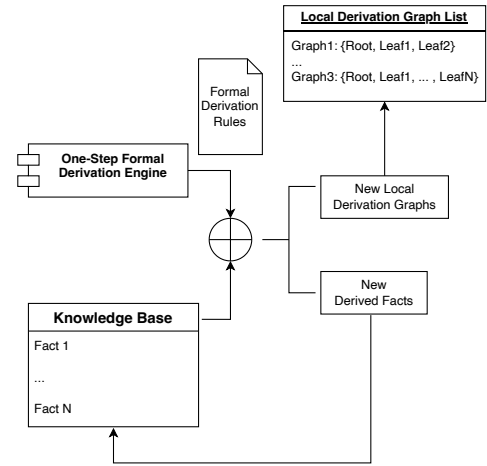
Local Derivation Graph List

Graph1: {Root, Leaf1, Leaf2}
...
Graph3: {Root, Leaf1, ... , LeafN}

Formal Derivation Rules

One-Step Formal Derivation Engine

New Local Derivation Graphs

New Derived Facts

Knowledge Base

Fact 1

...

Fact N